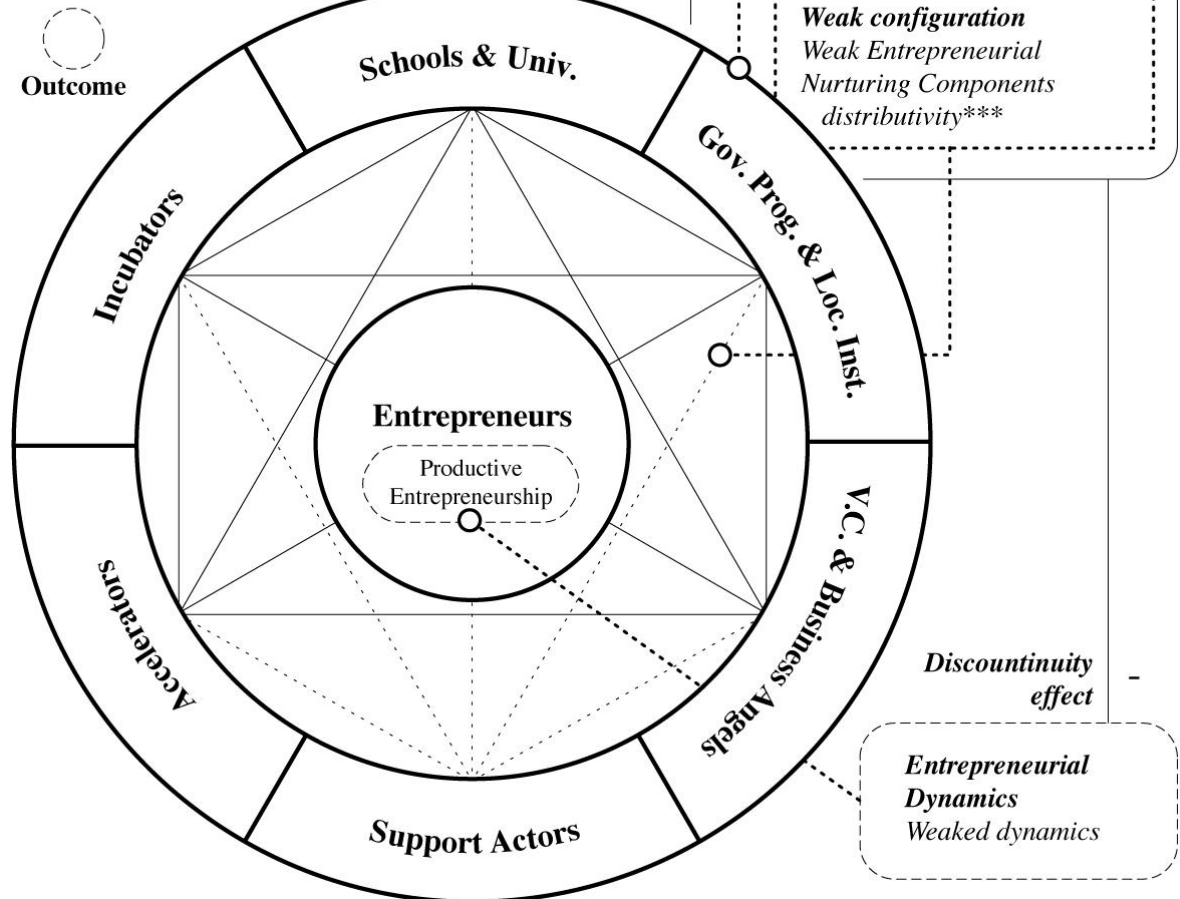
Outcome

Schools & Univ.

Weak configuration
Weak Entrepreneurial Nurturing Components distributivity***

Gov. Prog. & Loc. Inst.

Incubators

Entrepreneurs

Productive Entrepreneurship

V.C. & Business Angels

Accelerators

Support Actors

Discountinuity effect

-

Entrepreneurial Dynamics
Weaked dynamics